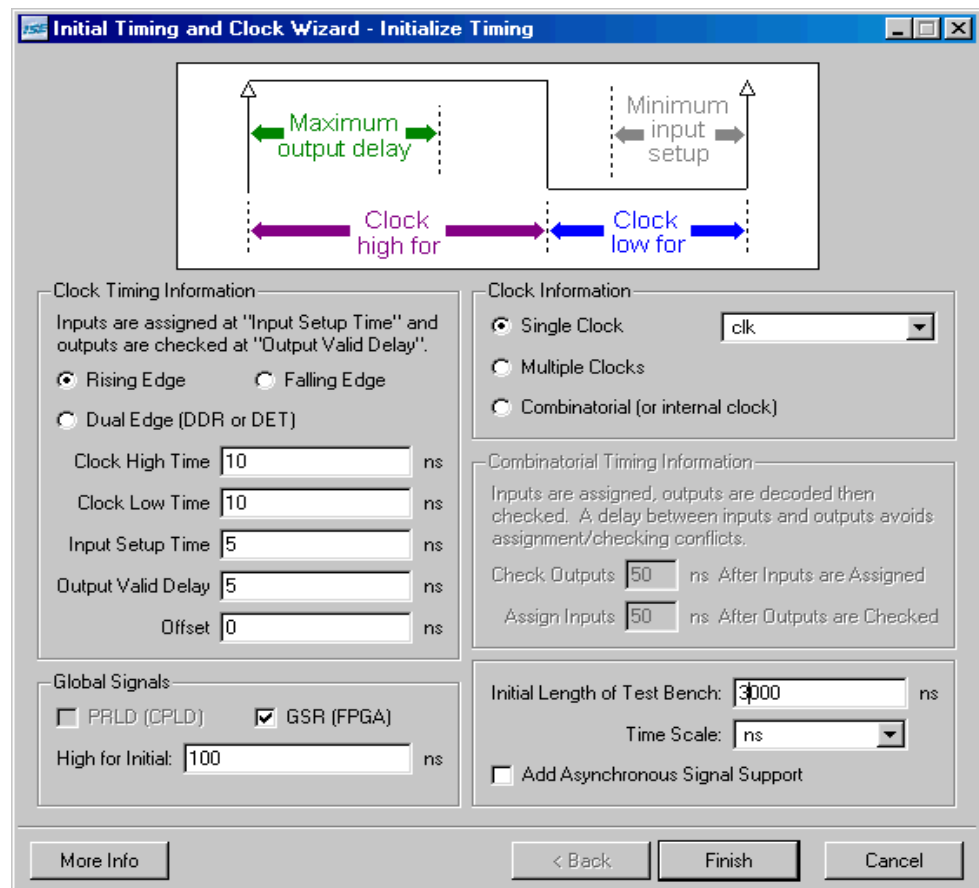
Initial Timing and Clock Wizard - Initialize Timing

Maximum output delay

Minimum input setup

Clock high for

Clock low for

Clock Timing Information

Inputs are assigned at "Input Setup Time" and outputs are checked at "Output Valid Delay".

Rising Edge

Falling Edge

Dual Edge (DDR or DET)

Clock High Time 10 ns

Clock Low Time 10 ns

Input Setup Time 5 ns

Output Valid Delay 5 ns

Offset 0 ns

Clock Information

Single Clock clk

Multiple Clocks

Combinatorial (or internal clock)

Combinatorial Timing Information

Inputs are assigned, outputs are decoded then checked. A delay between inputs and outputs avoids assignment/checking conflicts.

Check Outputs 50 ns After Inputs are Assigned

Assign Inputs 50 ns After Outputs are Checked

Global Signals

PRLD (CPLD)

GSR (FPGA)

High for Initial: 100 ns

Initial Length of Test Bench: 3000 ns

Time Scale: ns

Add Asynchronous Signal Support

More Info

< Back

Finish

Cancel